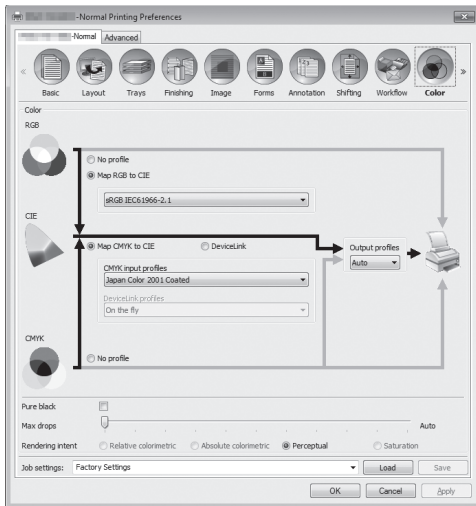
-Normal Printing Preferences

-Normal Advanced

Basic Layout Trays Finishing Image Forms Annotation Shifting Workflow Color

Color

RGB

No profile

Map RGB to CIE

sRGB IEC61966-2.1

CIE

Map CMYK to CIE

DeviceLink

Output profiles

Auto

CMYK input profiles

Japan Color 2001 Coated

DeviceLink profiles

On the fly

CMYK

No profile

Pure black

Max drops

Auto

Rendering intent

Relative colorimetric

Absolute colorimetric

Perceptual

Saturation

Job settings: Factory Settings

Load

Save

OK Cancel Apply